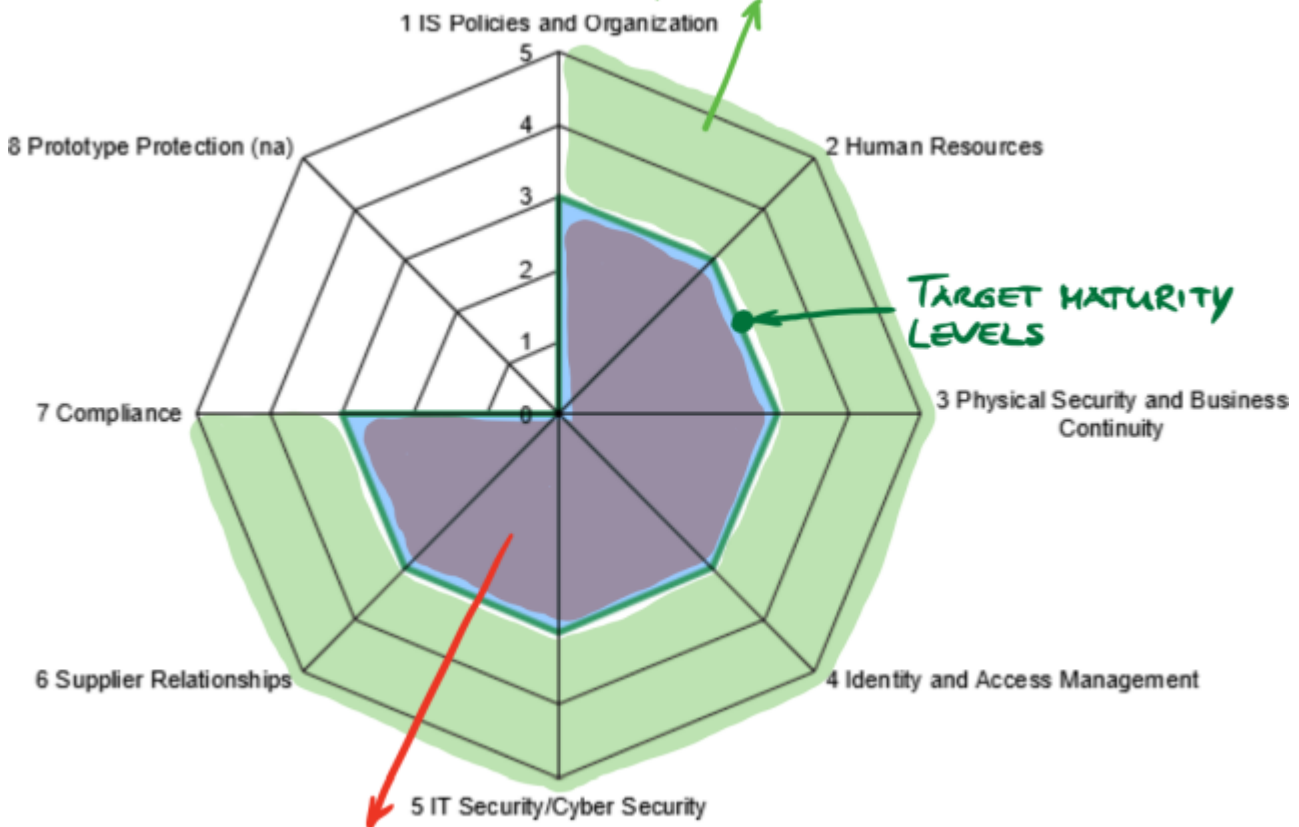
1 IS Policies and Organization

5
4
3
2
1
0

2 Human Resources

TARGET MATURITY LEVELS

3 Physical Security and Business Continuity

4 Identity and Access Management

5 IT Security/Cyber Security

6 Supplier Relationships

7 Compliance

8 Prototype Protection (na)